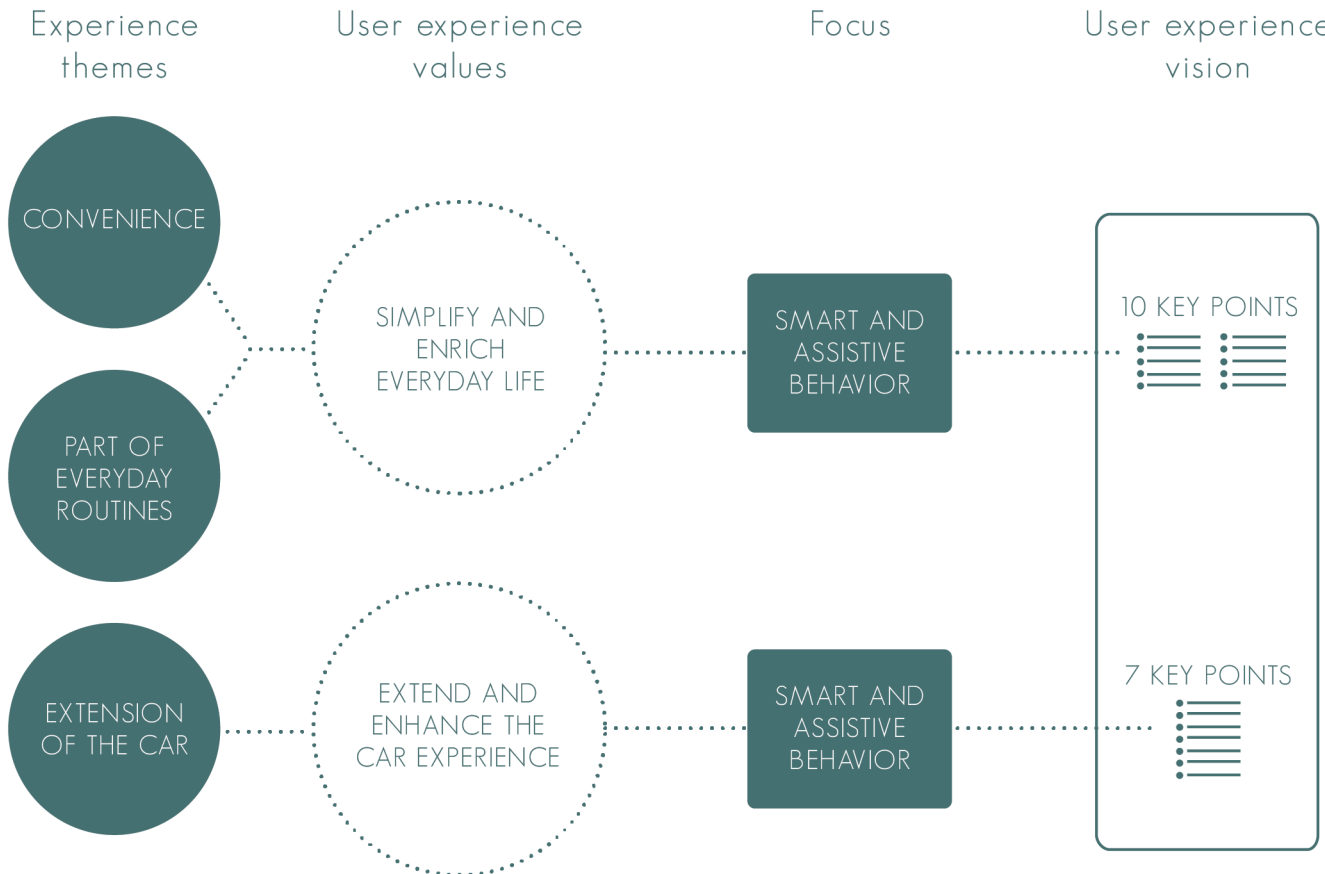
Experience themes

User experience values

Focus

User experience vision

CONVENIENCE

PART OF EVERYDAY ROUTINES

SIMPLIFY AND ENRICH EVERYDAY LIFE

SMART AND ASSISTIVE BEHAVIOR

10 KEY POINTS

EXTENSION OF THE CAR

EXTEND AND ENHANCE THE CAR EXPERIENCE

SMART AND ASSISTIVE BEHAVIOR

7 KEY POINTS